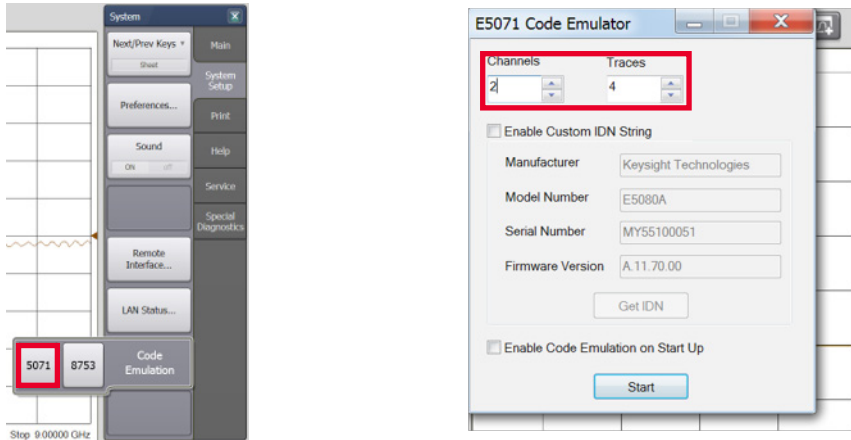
System
Next/Prev Keys
Sheet
Main
System Setup
Preferences...
Print
Sound
ON off
Help
Service
Special Diagnostics
Remote Interface...
LAN Status...
5071
8753
Code Emulation
Stop 9.00000 GHz

E5071 Code Emulator
Channels
2
Traces
4
Enable Custom IDN String
Manufacturer
Keysight Technologies
Model Number
E5080A
Serial Number
MY55100051
Firmware Version
A.11.70.00
Get IDN
Enable Code Emulation on Start Up
Start